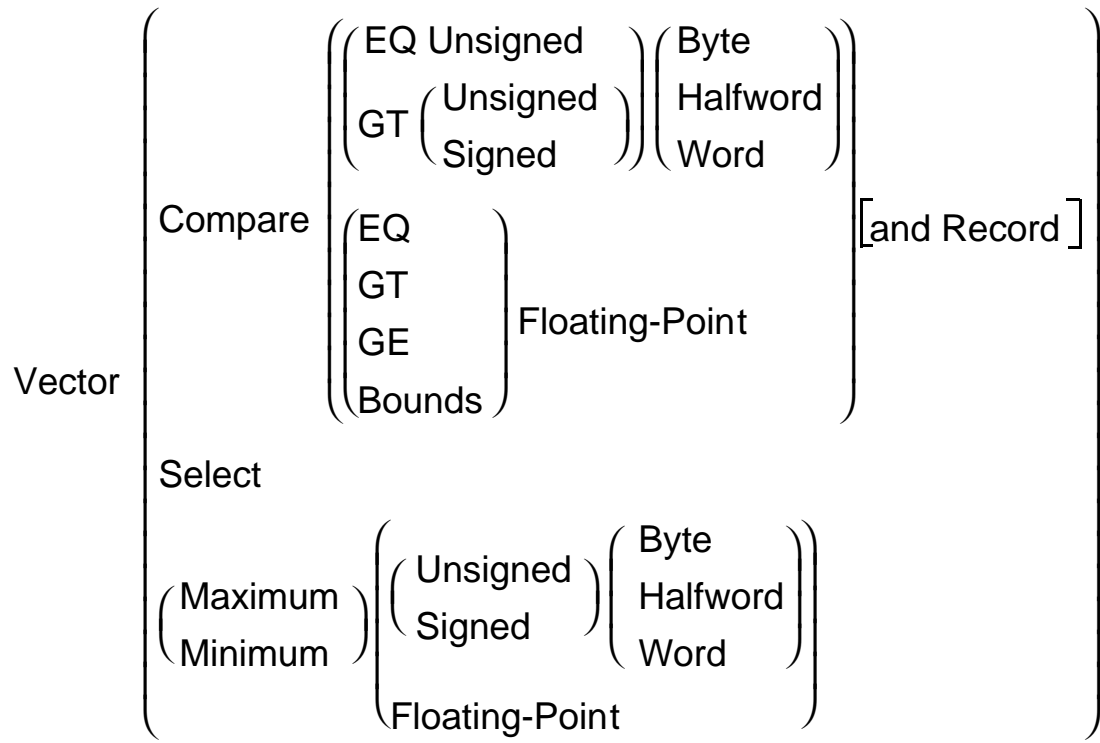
Vector

Compare

EQ Unsigned

GT Unsigned

Signed

Byte

Halfword

Word

EQ

GT

GE

Bounds

Floating-Point

[and Record]

Select

Maximum

Minimum

Unsigned

Signed

Byte

Halfword

Word

Floating-Point